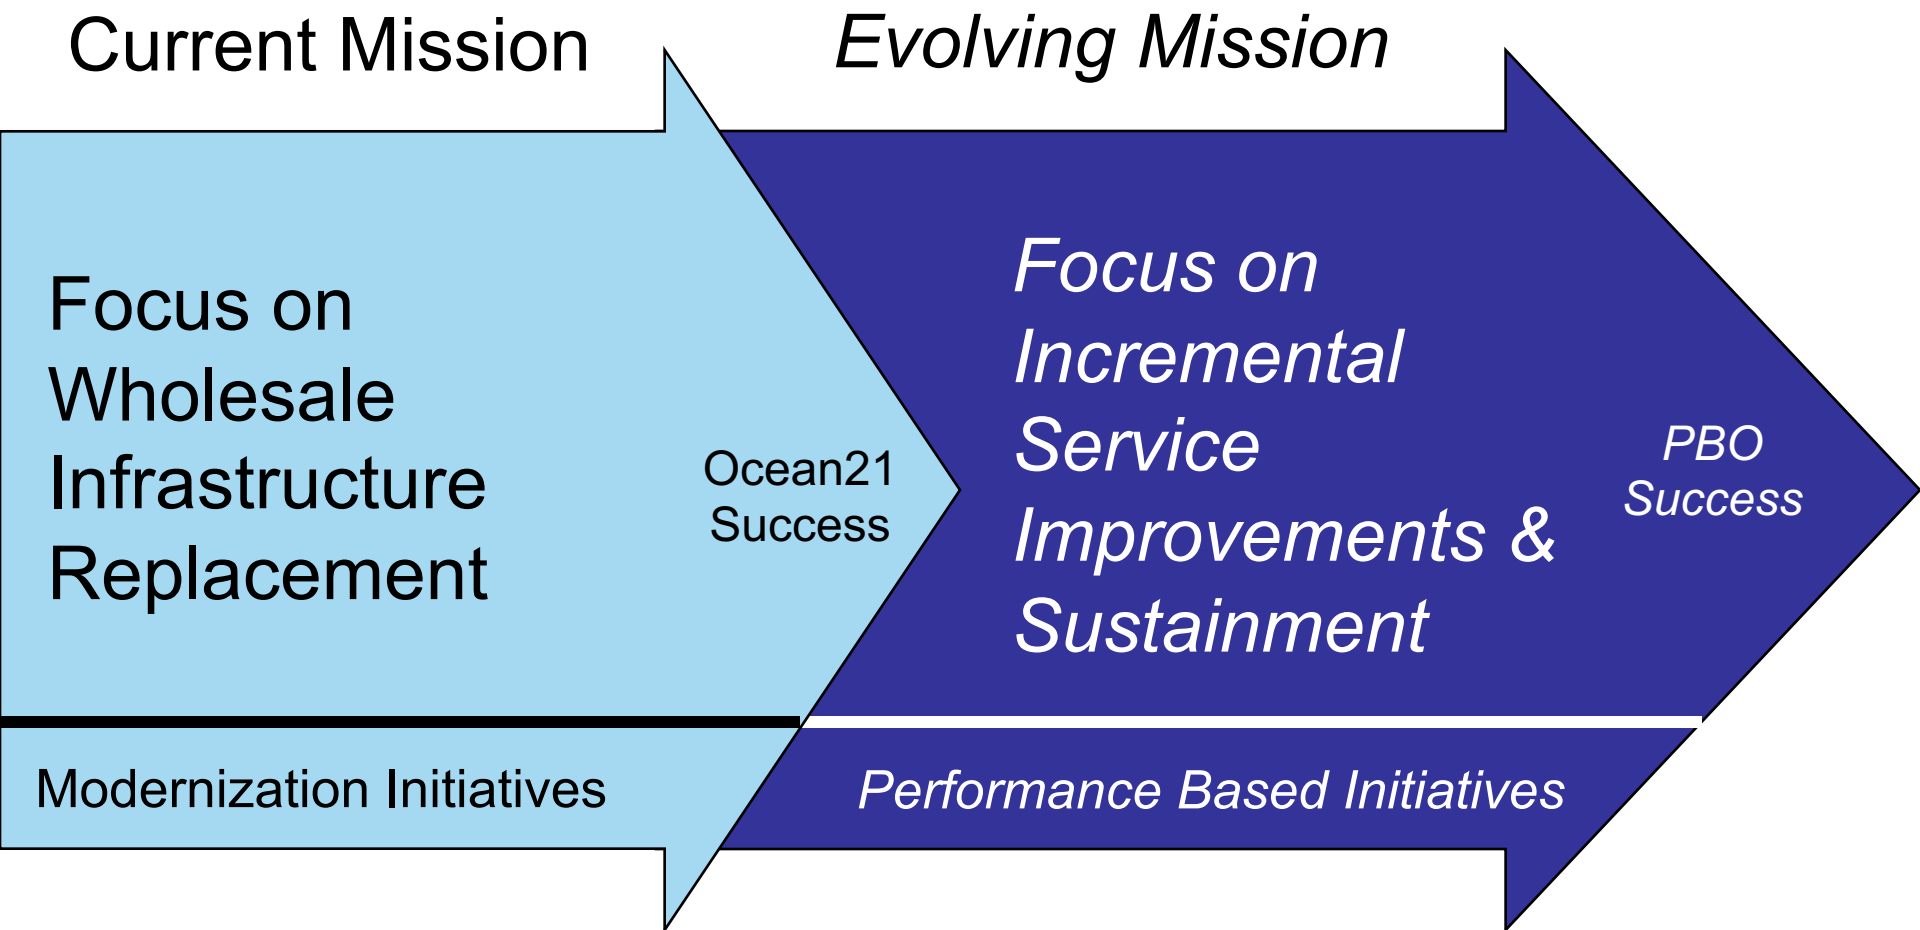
Current Mission

Evolving Mission

Focus on Wholesale Infrastructure Replacement

Ocean21 Success

Focus on Incremental Service Improvements & Sustainment

PBO Success

Modernization Initiatives

Performance Based Initiatives